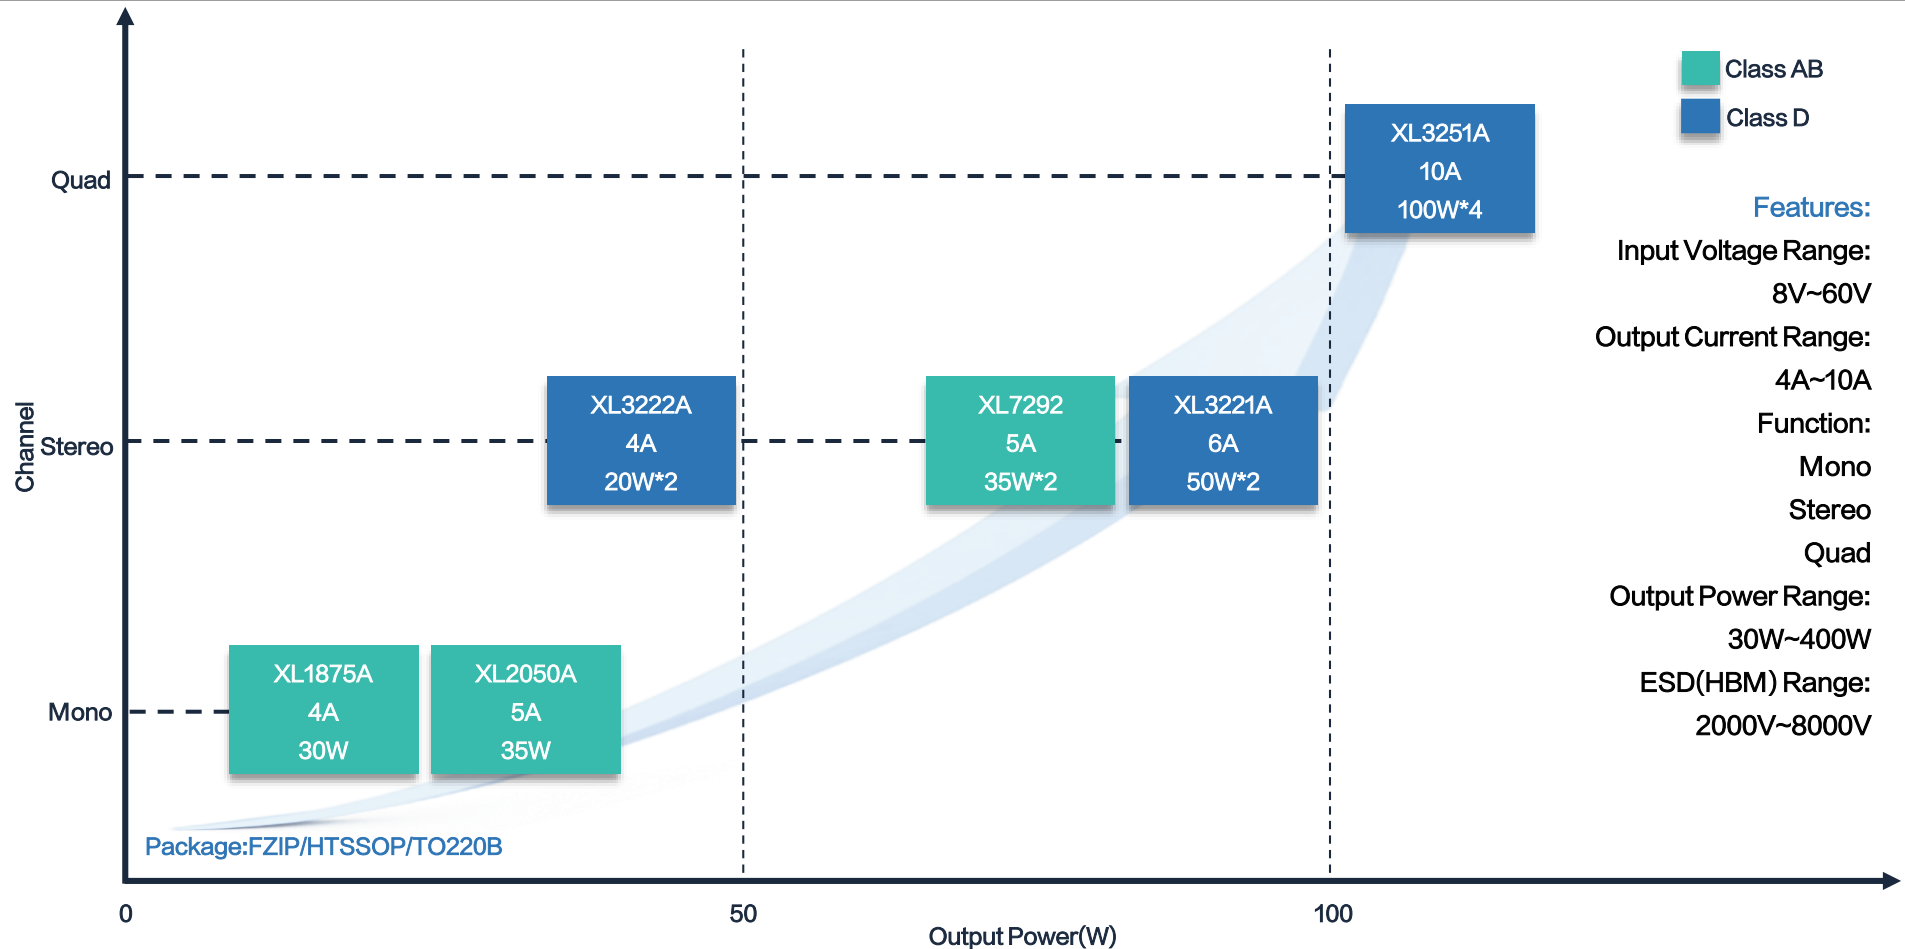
Class AB
Class D

XL3251A
10A
100W*4

Features:
Input Voltage Range:
8V~60V
Output Current Range:
4A~10A
Function:
Mono
Stereo
Quad
Output Power Range:
30W~400W
ESD(HBM) Range:
2000V~8000V

Quad
Channel
Stereo
Mono

XL3222A
4A
20W*2

XL7292
5A
35W*2

XL3221A
6A
50W*2

XL1875A
4A
30W

XL2050A
5A
35W

Package:FZIP/HTSSOP/TO220B

0
50
100
Output Power(W)